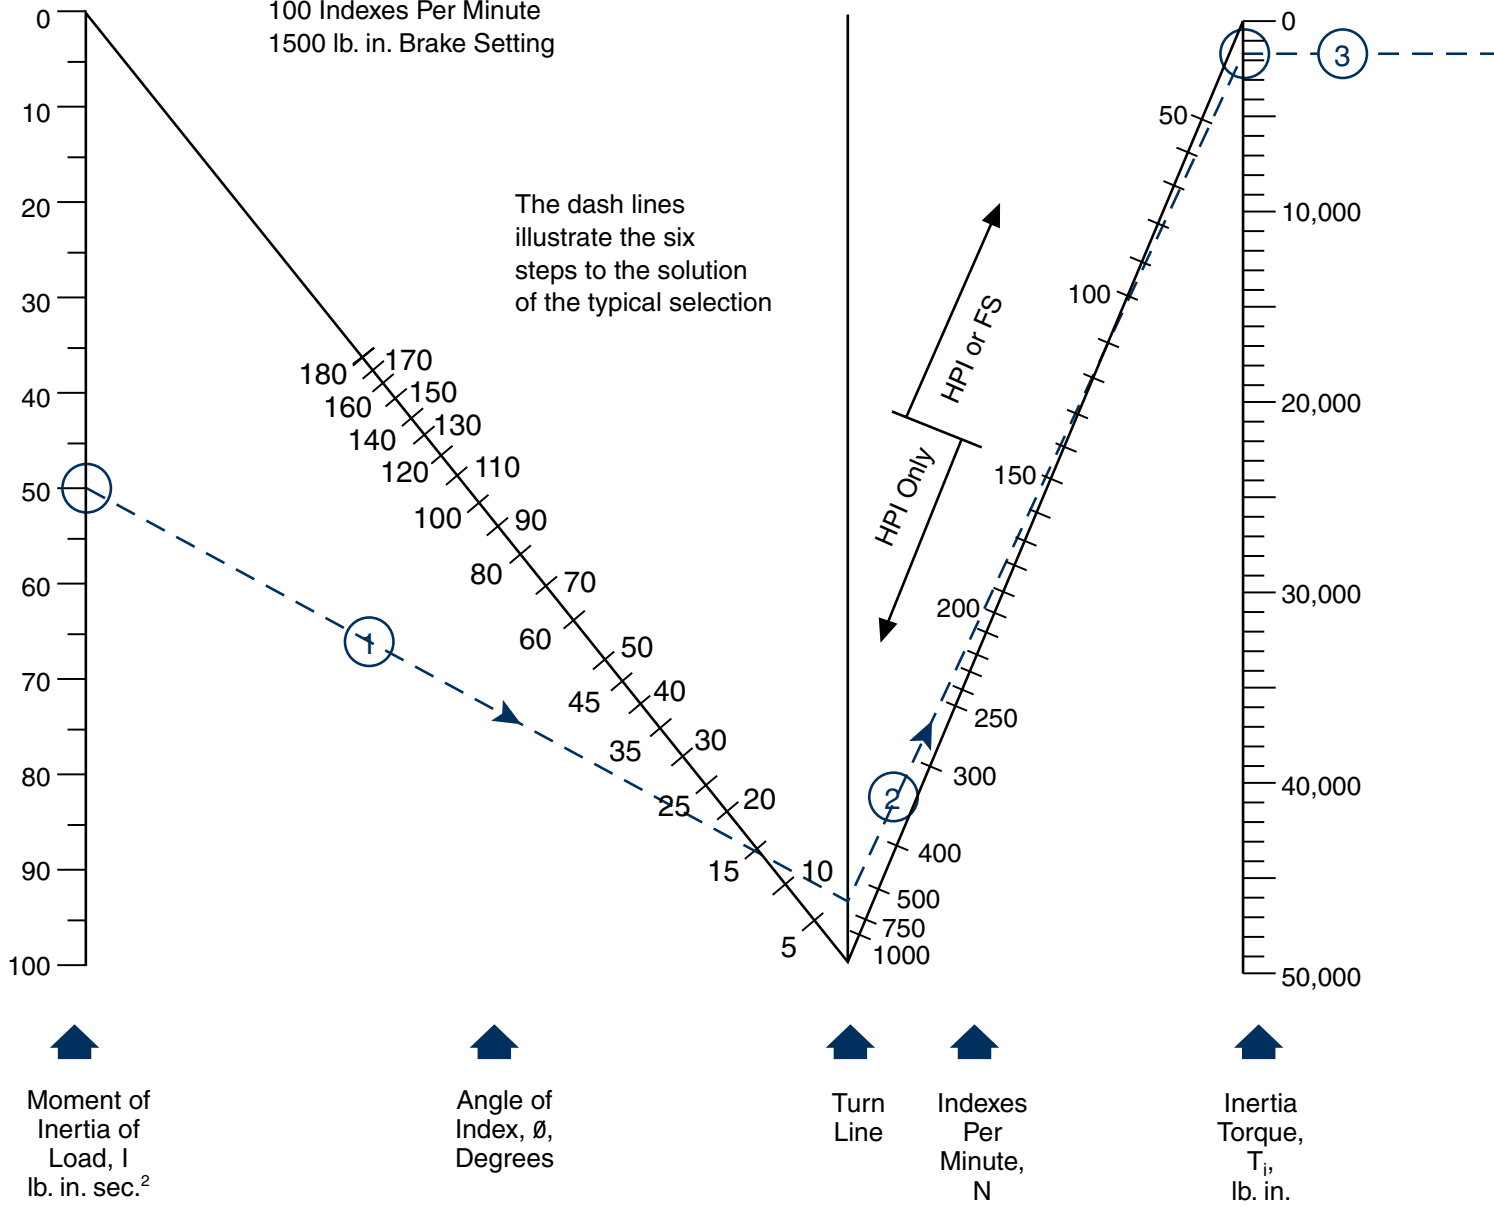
100 Indexes Per Minute
1500 lb. in. Brake Setting

The dash lines illustrate the six steps to the solution of the typical selection

0
10
20
30
40
50
60
70
80
90
100

180
170
160
150
140
130
120
110
100
90
80
70
60
50
45
40
35
30
25
20
15
10
5

HPI or FS
HPI Only

50
100
150
200
250
300
400
500
750
1000

0
10,000
20,000
30,000
40,000
50,000

1
2
3

Moment of Inertia of Load, I lb. in. sec.$^2$

Angle of Index, ø, Degrees

Turn Line

Indexes Per Minute, N

Inertia Torque, $T_i$, lb. in.